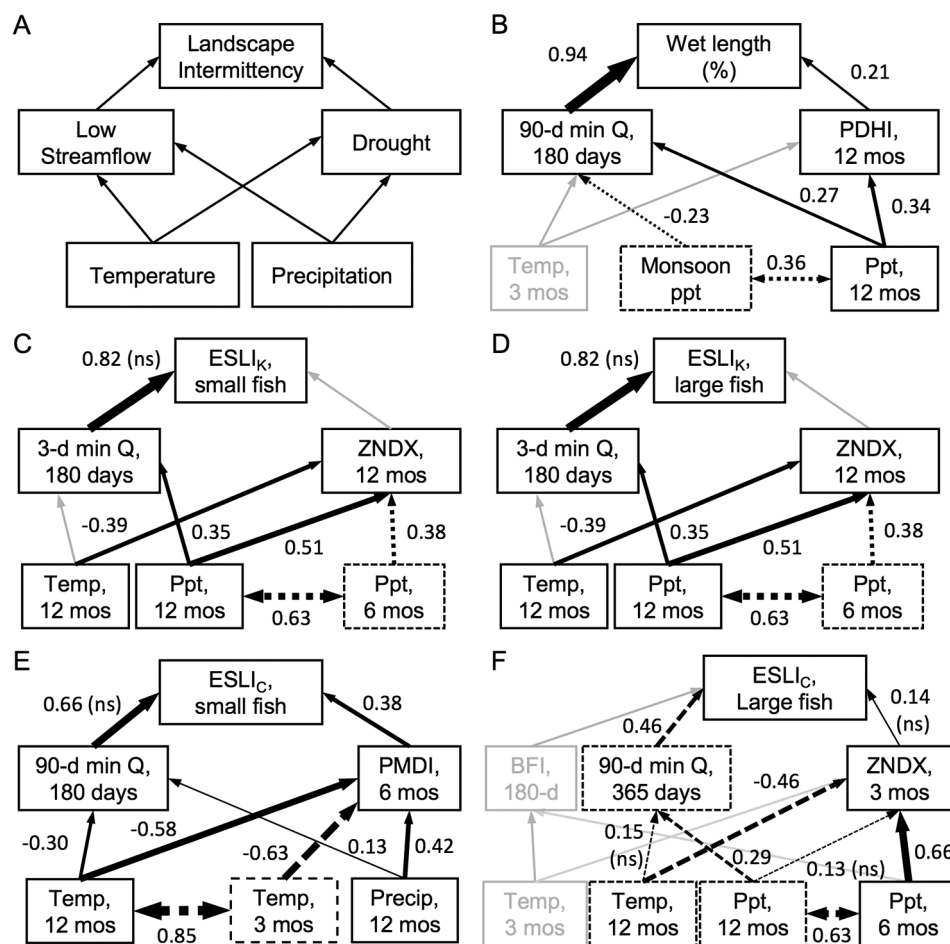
A

Landscape Intermittency

Low Streamflow

Drought

Temperature

Precipitation

B

Wet length (%)

0.94

0.21

90-d min Q, 180 days

PDHI, 12 mos

0.27

0.34

-0.23

Temp, 3 mos

Monsoon ppt

0.36

Ppt, 12 mos

C

0.82 (ns)

$ESLI_K$, small fish

3-d min Q, 180 days

ZNDX, 12 mos

-0.39

0.35

0.51

0.38

Temp, 12 mos

Ppt, 12 mos

Ppt, 6 mos

0.63

D

0.82 (ns)

$ESLI_K$, large fish

3-d min Q, 180 days

ZNDX, 12 mos

-0.39

0.35

0.51

0.38

Temp, 12 mos

Ppt, 12 mos

Ppt, 6 mos

0.63

E

$ESLI_C$, small fish

0.66 (ns)

0.38

90-d min Q, 180 days

PMDI, 6 mos

-0.30

-0.58

-0.63

0.13

0.42

Temp, 12 mos

Temp, 3 mos

Precip, 12 mos

0.85

F

$ESLI_C$, Large fish

0.14 (ns)

0.46

BFI, 180-d

90-d min Q, 365 days

-0.46

ZNDX, 3 mos

0.15 (ns)

0.29

0.13 (ns)

0.66

Temp, 3 mos

Temp, 12 mos

Ppt, 12 mos

0.63

Ppt, 6 mos